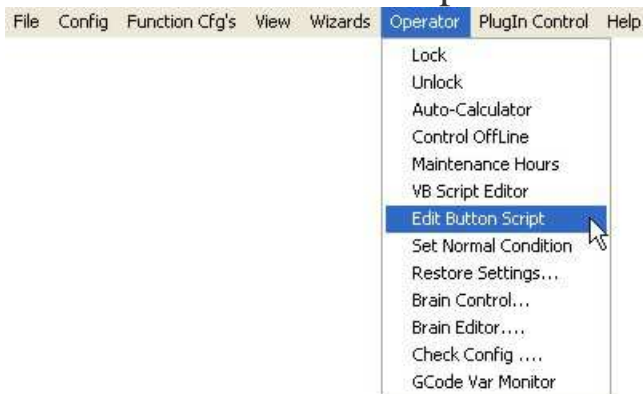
File Config Function Cfg's View Wizards Operator PlugIn Control Help

Lock
Unlock
Auto-Calculator
Control OffLine
Maintenance Hours
VB Script Editor
Edit Button Script
Set Normal Condition
Restore Settings...
Brain Control...
Brain Editor....
Check Config ....
GCode Var Monitor